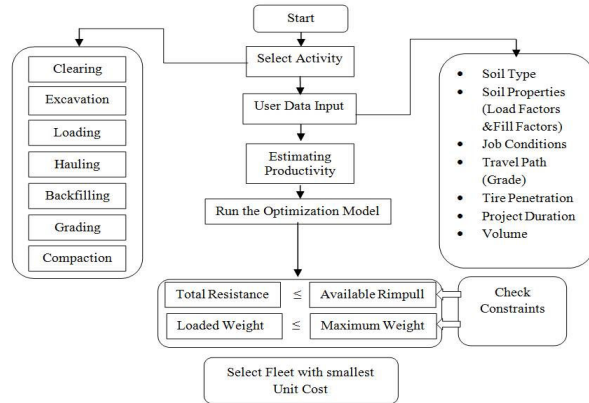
Start

Select Activity

User Data Input

Estimating Productivity

Run the Optimization Model

Clearing

Excavation

Loading

Hauling

Backfilling

Grading

Compaction

- Soil Type
- Soil Properties (Load Factors &Fill Factors)
- Job Conditions
- Travel Path (Grade)
- Tire Penetration
- Project Duration
- Volume

Total Resistance ≤ Available Rimpull

Loaded Weight ≤ Maximum Weight

Check Constraints

Select Fleet with smallest Unit Cost